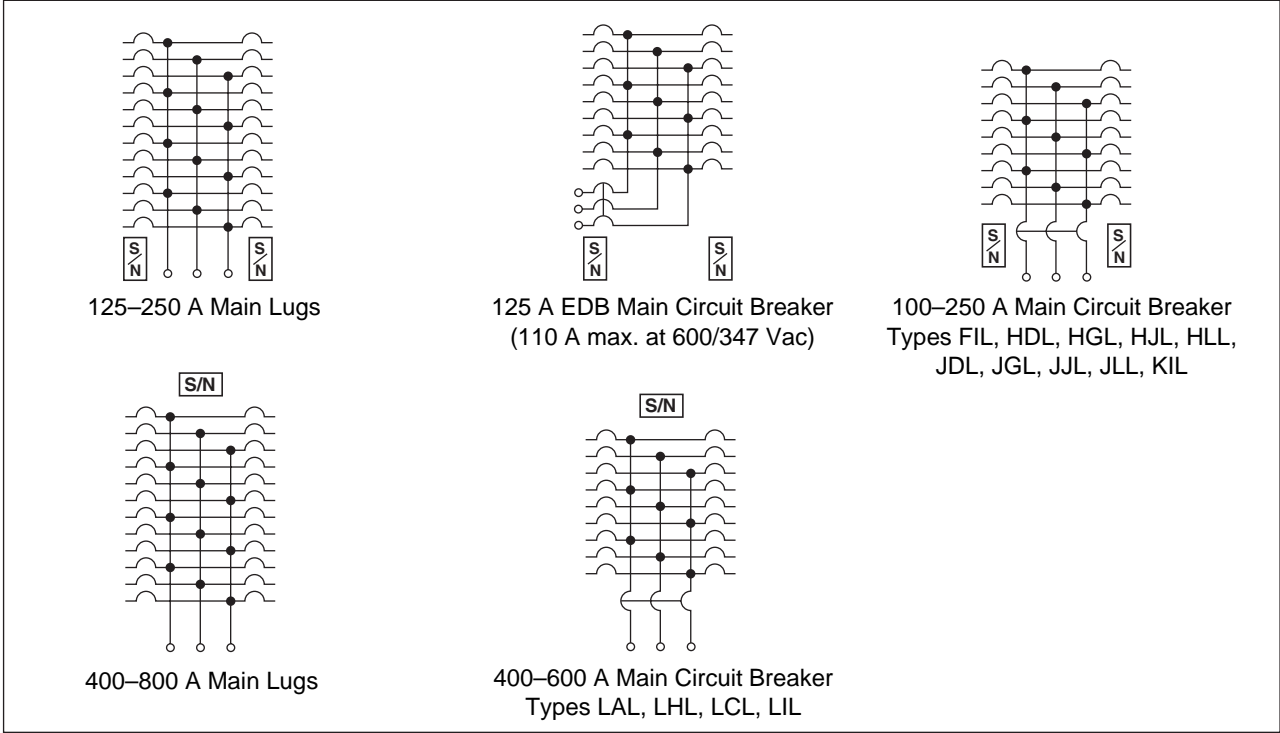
S/N S/N
125–250 A Main Lugs

S/N S/N
125 A EDB Main Circuit Breaker (110 A max. at 600/347 Vac)

S/N S/N
100–250 A Main Circuit Breaker Types FIL, HDL, HGL, HJL, HLL, JDL, JGL, JJL, JLL, KIL

S/N
400–800 A Main Lugs

S/N
400–600 A Main Circuit Breaker Types LAL, LHL, LCL, LIL